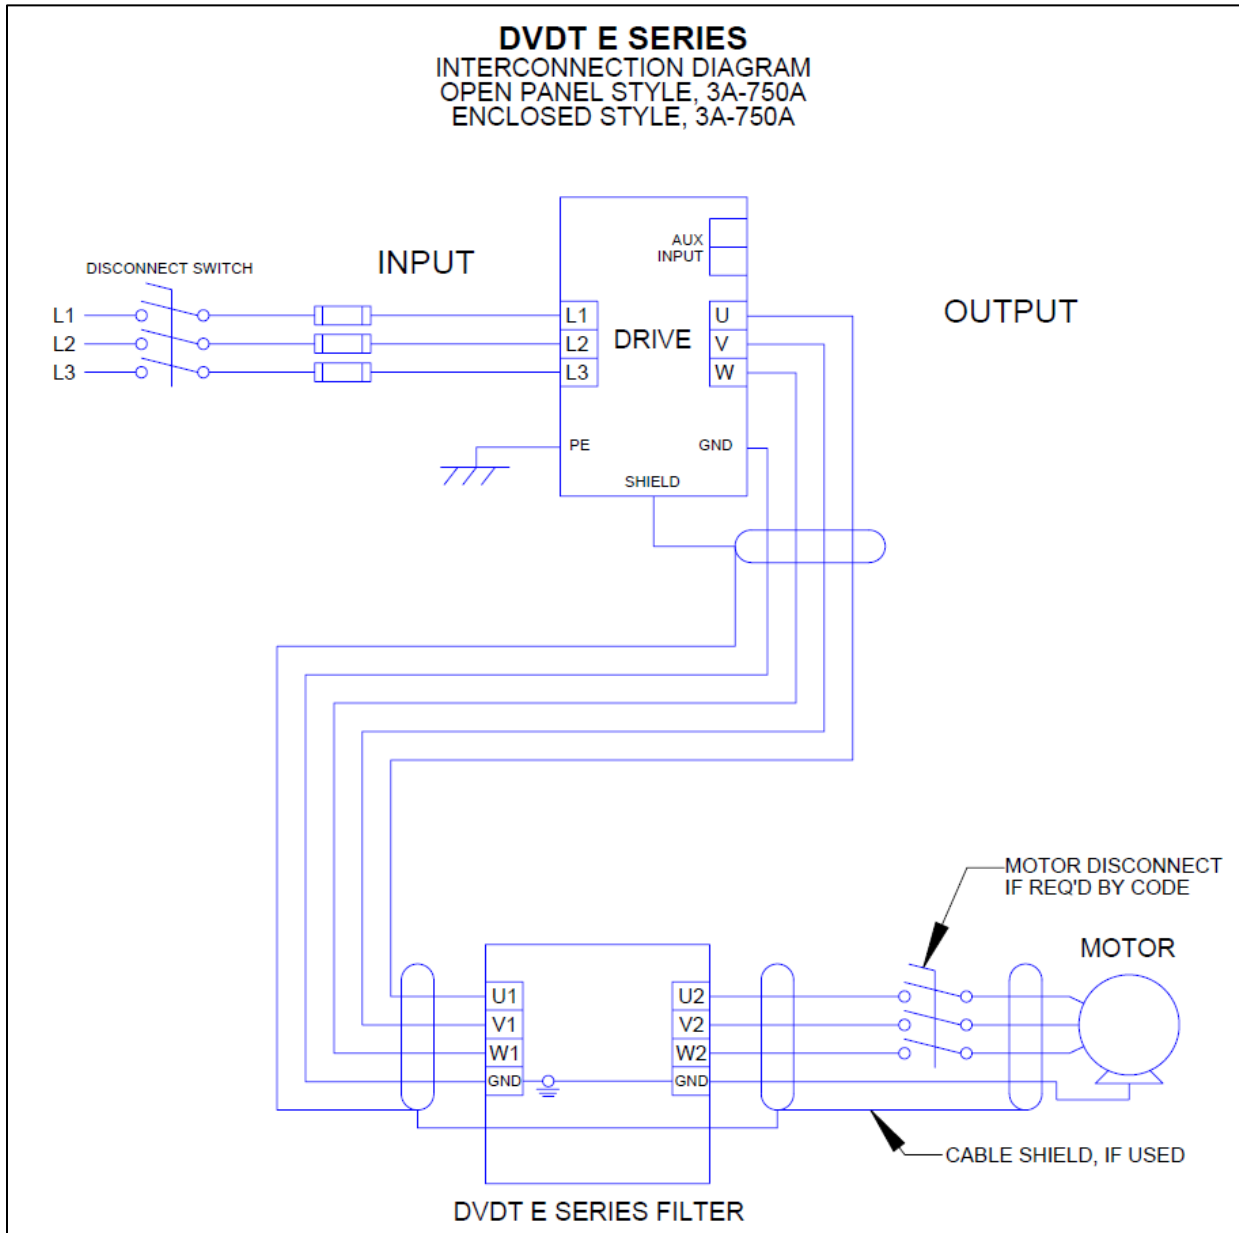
DVDT E SERIES
INTERCONNECTION DIAGRAM
OPEN PANEL STYLE, 3A-750A
ENCLOSED STYLE, 3A-750A

DISCONNECT SWITCH

INPUT

L1
L2
L3

L1
L2
L3

DRIVE

AUX INPUT

U
V
W

OUTPUT

PE

GND

SHIELD

MOTOR DISCONNECT IF REQ'D BY CODE

MOTOR

U1
V1
W1
GND

U2
V2
W2
GND

CABLE SHIELD, IF USED

DVDT E SERIES FILTER